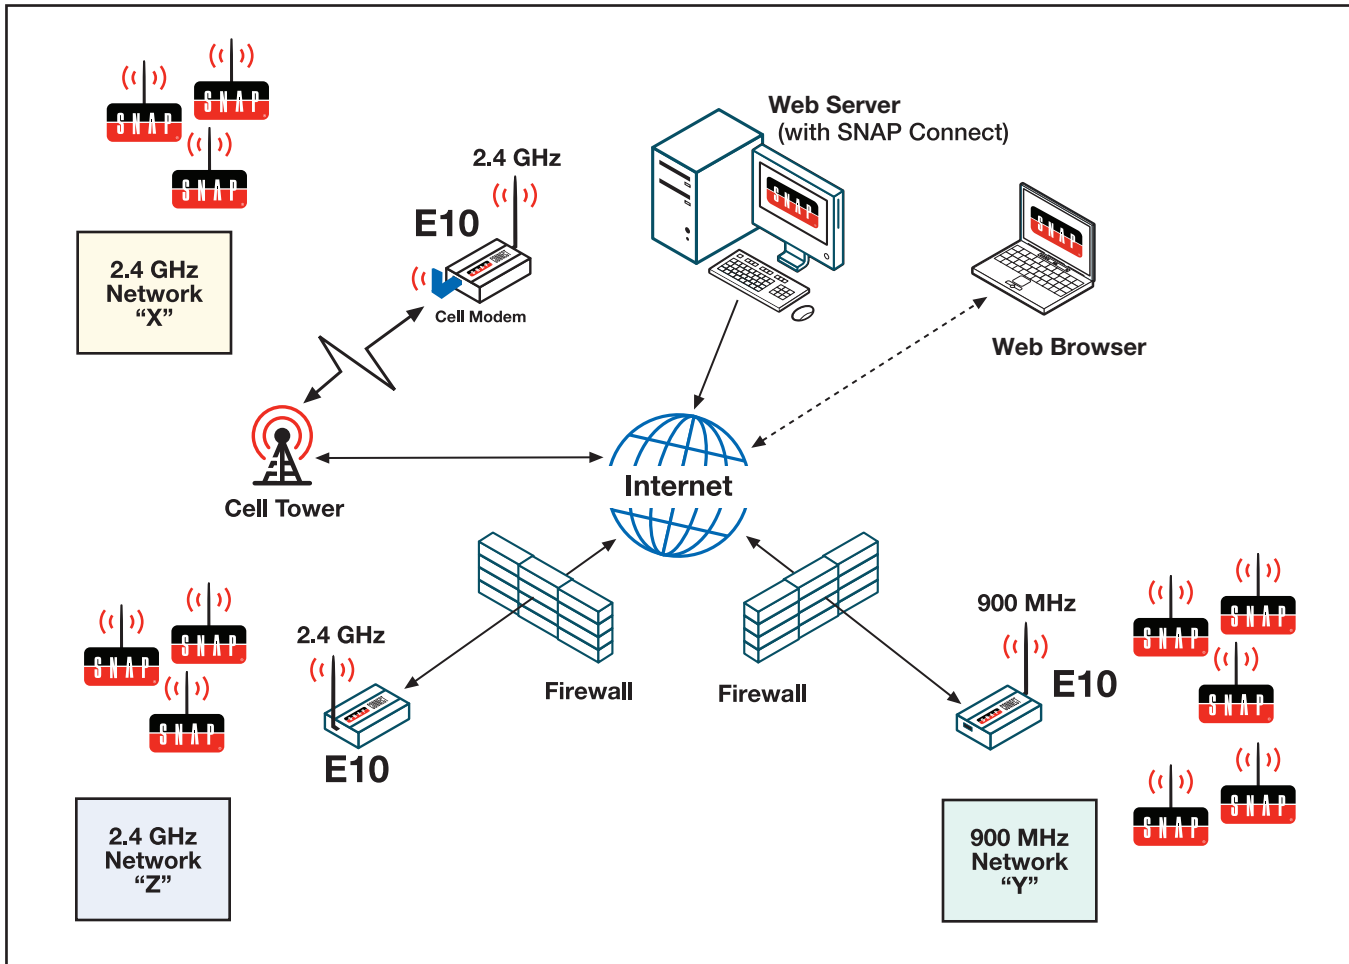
SNAP
SNAP
SNAP

2.4 GHz Network “X”

2.4 GHz
E10
Cell Modem

Web Server
(with SNAP Connect)

SNAP

SNAP

Web Browser

Cell Tower

Internet

2.4 GHz
E10

Firewall

Firewall

900 MHz
E10

SNAP
SNAP
SNAP

2.4 GHz Network “Z”

SNAP
SNAP
SNAP
SNAP
SNAP

900 MHz Network “Y”